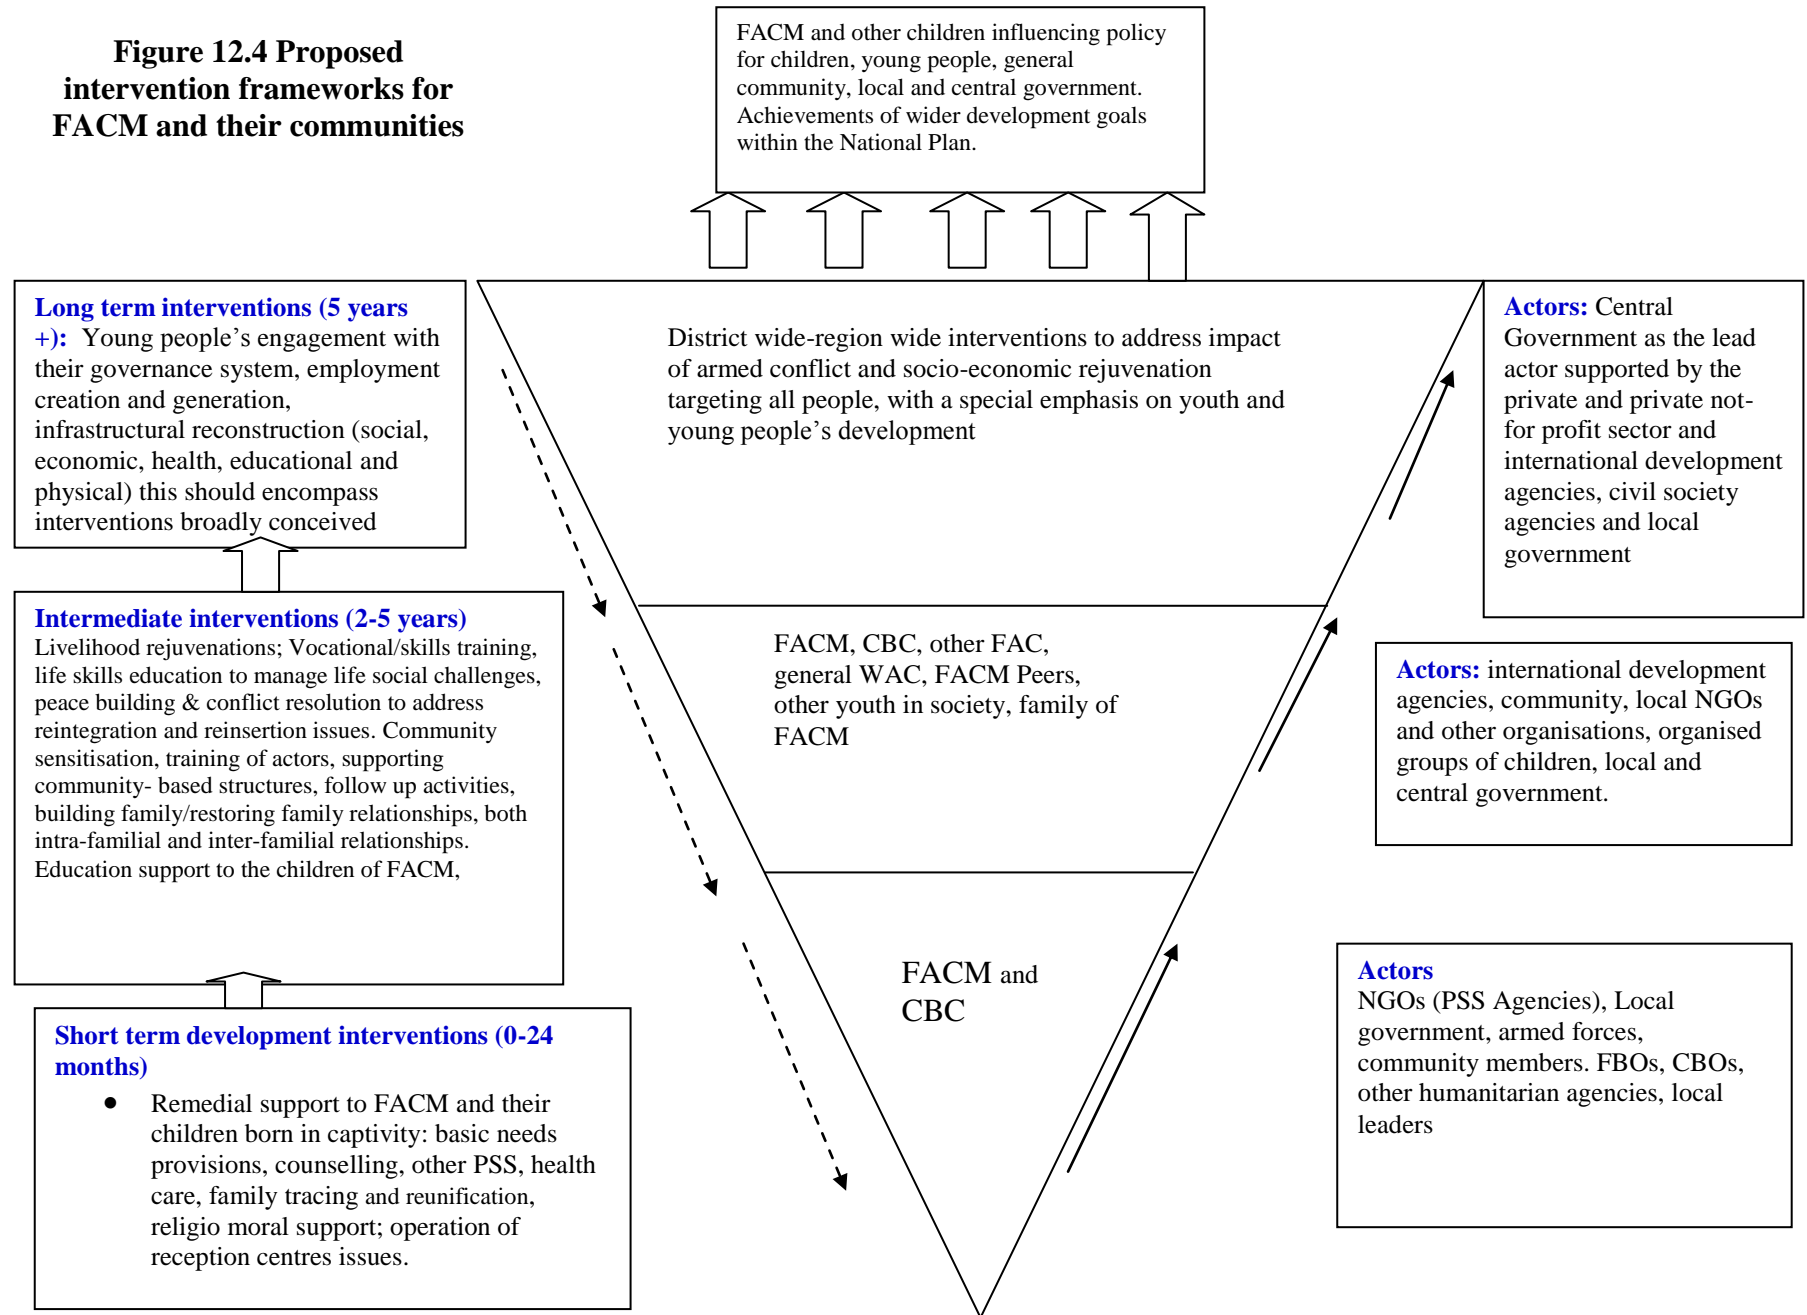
Figure 12.4 Proposed intervention frameworks for FACM and their communities

FACM and other children influencing policy for children, young people, general community, local and central government. Achievements of wider development goals within the National Plan.

Long term interventions (5 years +): Young people's engagement with their governance system, employment creation and generation, infrastructural reconstruction (social, economic, health, educational and physical) this should encompass interventions broadly conceived

District wide-region wide interventions to address impact of armed conflict and socio-economic rejuvenation targeting all people, with a special emphasis on youth and young people's development

Actors: Central Government as the lead actor supported by the private and private not-for profit sector and international development agencies, civil society agencies and local government

Intermediate interventions (2-5 years)
Livelihood rejuvenations; Vocational/skills training, life skills education to manage life social challenges, peace building & conflict resolution to address reintegration and reinsertion issues. Community sensitisation, training of actors, supporting community- based structures, follow up activities, building family/restoring family relationships, both intra-familial and inter-familial relationships. Education support to the children of FACM,

FACM, CBC, other FAC, general WAC, FACM Peers, other youth in society, family of FACM

Actors: international development agencies, community, local NGOs and other organisations, organised groups of children, local and central government.

FACM and CBC

Actors
NGOs (PSS Agencies), Local government, armed forces, community members. FBOs, CBOs, other humanitarian agencies, local leaders

Short term development interventions (0-24 months)
• Remedial support to FACM and their children born in captivity: basic needs provisions, counselling, other PSS, health care, family tracing and reunification, religio moral support; operation of reception centres issues.